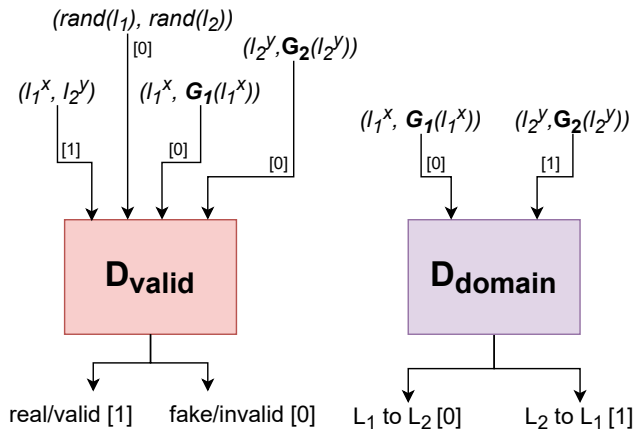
$(rand(l_1), rand(l_2))$

[0]

$(l_2^y, \mathbf{G_2}(l_2^y))$

$(l_1^x, l_2^y)$

$(l_1^x, \boldsymbol{G_1}(l_1^x))$

[1]

[0]

[0]

$\mathbf{D_{valid}}$

real/valid [1]

fake/invalid [0]

$(l_1^x, \boldsymbol{G_1}(l_1^x))$

$(l_2^y, \mathbf{G_2}(l_2^y))$

[0]

[1]

$\mathbf{D_{domain}}$

$L_1$ to $L_2$ [0]

$L_2$ to $L_1$ [1]